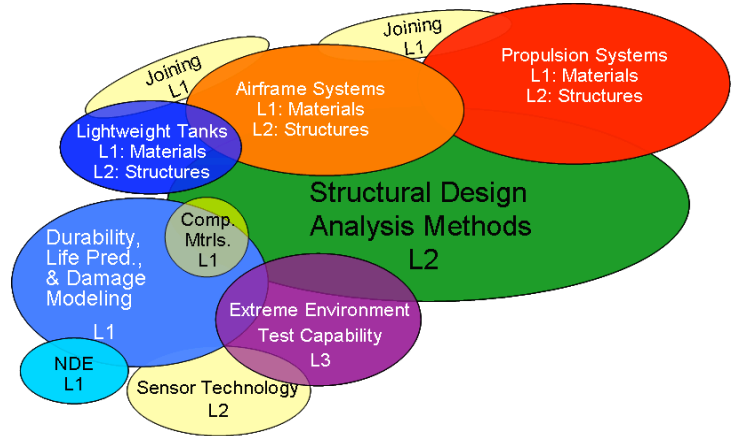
Joining
L1

Joining
L1

Propulsion Systems
L1: Materials
L2: Structures

Airframe Systems
L1: Materials
L2: Structures

Lightweight Tanks
L1: Materials
L2: Structures

Structural Design
Analysis Methods
L2

Comp.
Mtrls.
L1

Durability,
Life Pred.,
& Damage
Modeling

L1

Extreme Environment
Test Capability
L3

NDE
L1

Sensor Technology
L2